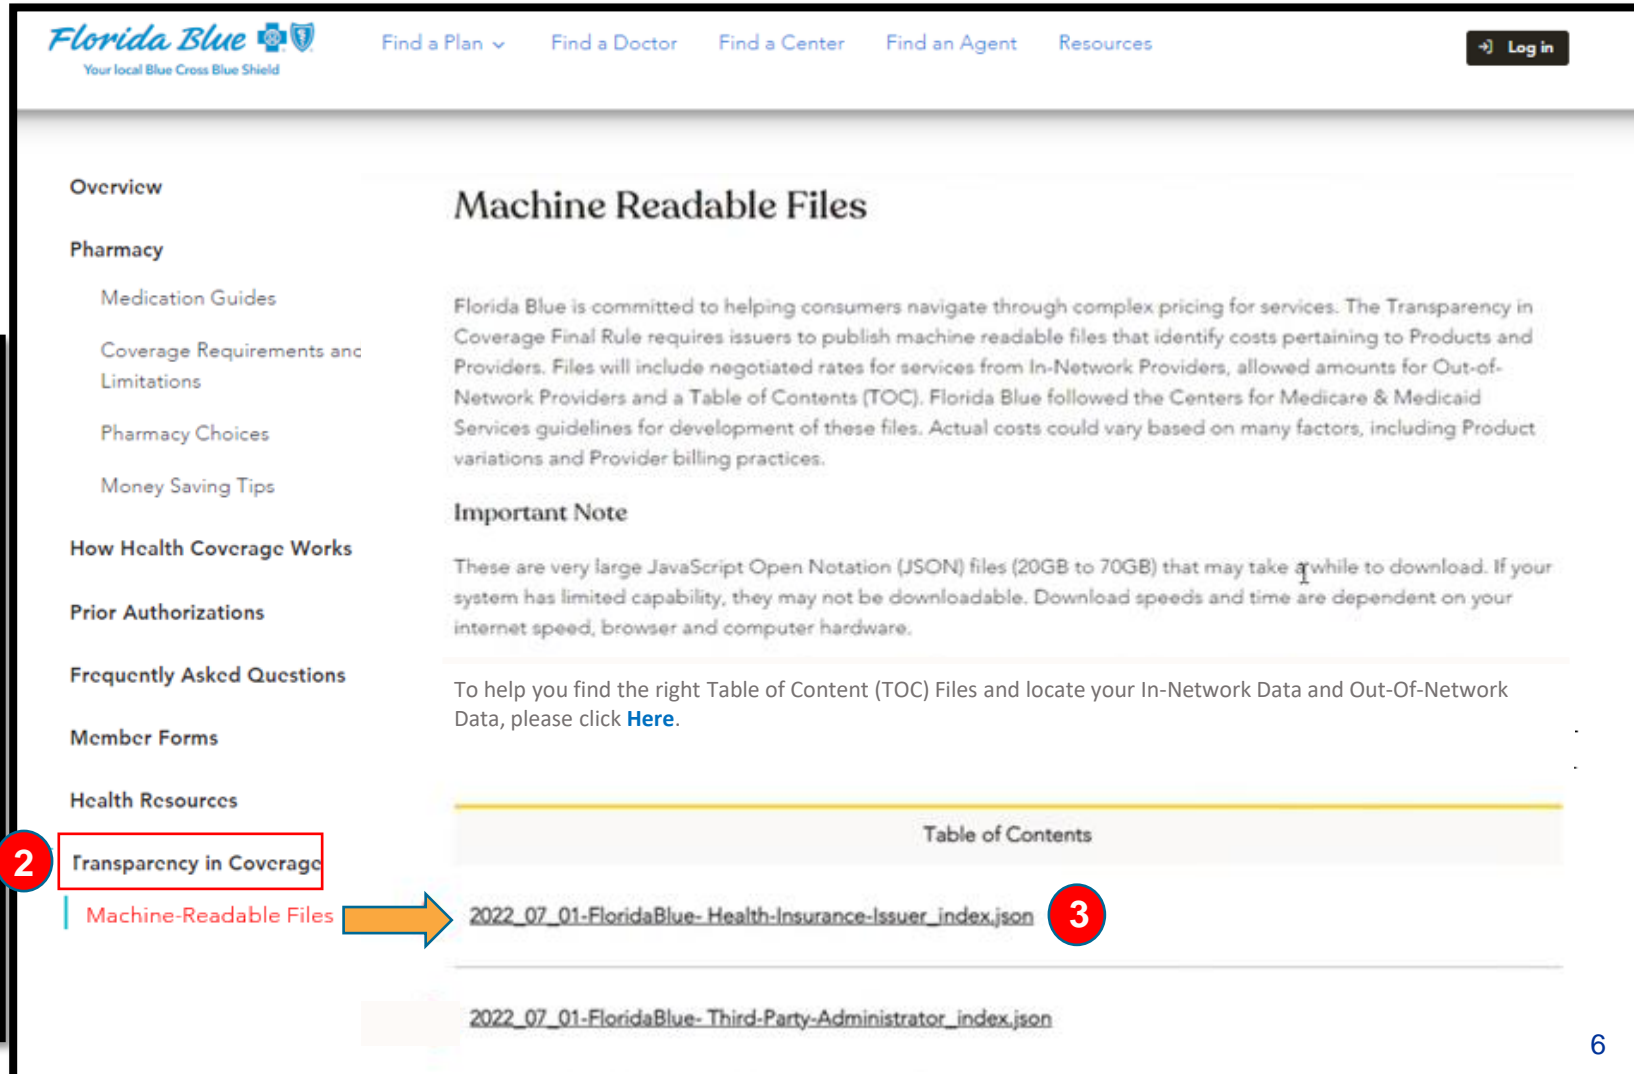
Florida Blue
Your local Blue Cross Blue Shield

Find a Plan Find a Doctor Find a Center Find an Agent Resources

Log in

Overview

Pharmacy

Medication Guides

Coverage Requirements anc Limitations

Pharmacy Choices

Money Saving Tips

How Health Coverage Works

Prior Authorizations

Frequently Asked Questions

Member Forms

Health Resources

2

Transparency in Coverage

Machine-Readable Files

Machine Readable Files

Florida Blue is committed to helping consumers navigate through complex pricing for services. The Transparency in Coverage Final Rule requires issuers to publish machine readable files that identify costs pertaining to Products and Providers. Files will include negotiated rates for services from In-Network Providers, allowed amounts for Out-of-Network Providers and a Table of Contents (TOC). Florida Blue followed the Centers for Medicare & Medicaid Services guidelines for development of these files. Actual costs could vary based on many factors, including Product variations and Provider billing practices.

Important Note

These are very large JavaScript Open Notation (JSON) files (20GB to 70GB) that may take a while to download. If your system has limited capability, they may not be downloadable. Download speeds and time are dependent on your internet speed, browser and computer hardware.

To help you find the right Table of Content (TOC) Files and locate your In-Network Data and Out-Of-Network Data, please click Here.

Table of Contents

2022_07_01-FloridaBlue- Health-Insurance-Issuer_index.json

3

2022_07_01-FloridaBlue- Third-Party-Administrator_index.json

6